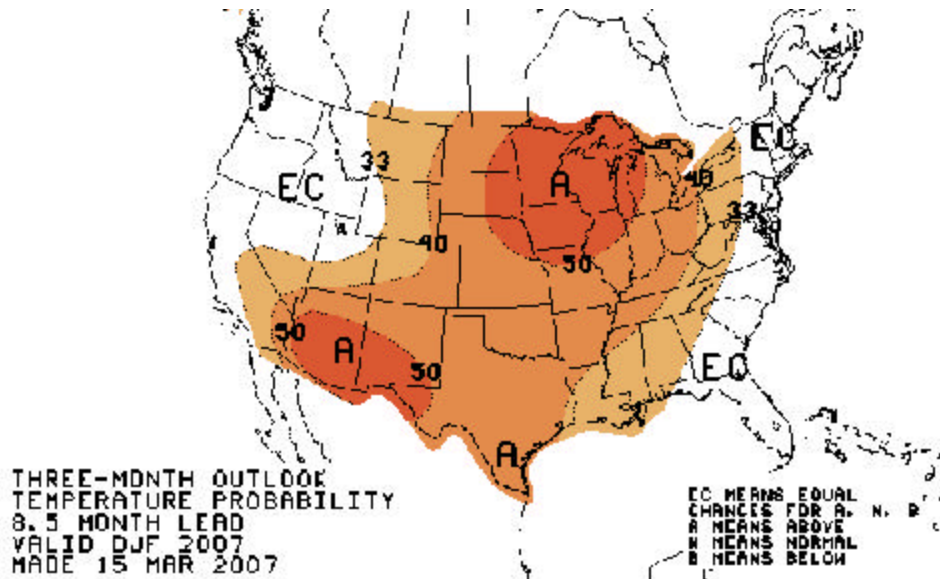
EC

33

EC

A

40

40

33

50

50

A

50

EC

A

THREE-MONTH OUTLOOK
TEMPERATURE PROBABILITY
8.5 MONTH LEAD
VALID DJF 2007
MADE 15 MAR 2007

EC MEANS EQUAL
CHANCES FOR A, N, B
A MEANS ABOVE
N MEANS NORMAL
B MEANS BELOW